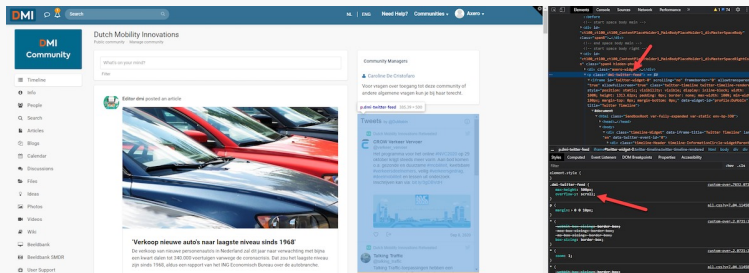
DMI Search NL | ENG Need Help? Communities Axero

DMI Community

Dutch Mobility Innovations
Public community · Manage community

What's on your mind?
Filter

Timeline
Info
People
Search
Articles
Blogs
Calendar
Discussions
Files
Ideas
Photos
Videos
Wiki
Beeldbank
Beeldbank SMDB
User Support

Esther drie posted an article

'Verkoop nieuwe auto's naar laagste niveau sinds 1968'

Community Managers
Caroline De Cristofaro
Voor vragen over toegang tot deze community of andere algemene vragen kunt u bij haar terecht.

p.dmi-twitter-feed 289.98 × 600

Tweets by @dmiinnov

Talking Traffic

Elements Console Sources Network Performance

Styles Computed Event Listeners DOM Breakpoints Properties Accessibility

Filter :hov .cls +

element.style {
}

.dmi-twitter-feed {
max-height: 500px;
overflow-y: scroll;
}

margin: 0 0 10px;

border-box;
border-box;
border-box;